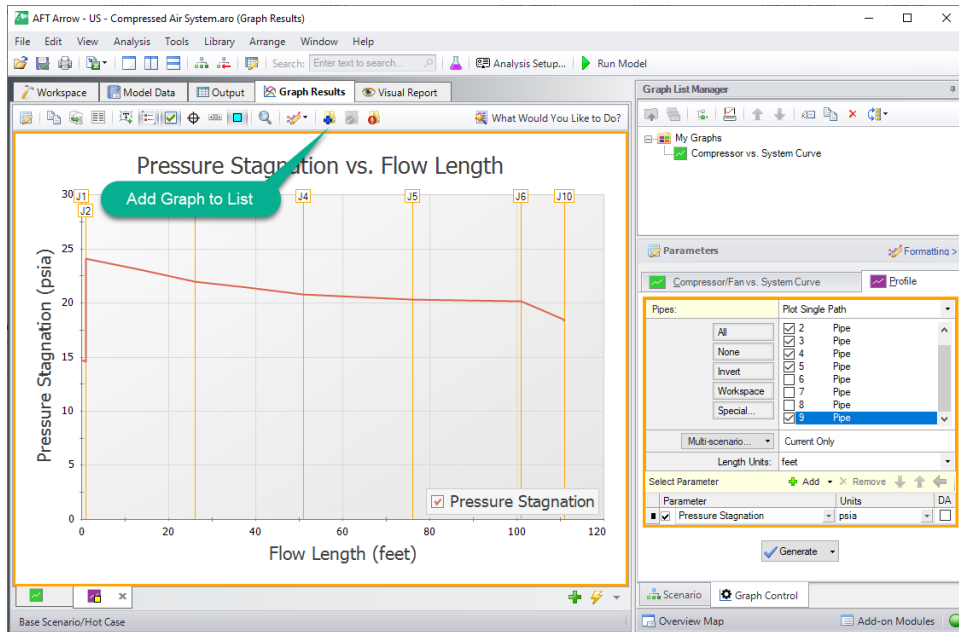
AFT Arrow - US - Compressed Air System.aro (Graph Results)

File Edit View Analysis Tools Library Arrange Window Help

Search: Enter text to search... Analysis Setup... Run Model

Workspace Model Data Output Graph Results Visual Report

What Would You Like to Do?

Pressure Stagnation vs. Flow Length

Add Graph to List

J1 J2 J4 J5 J6 J10

Pressure Stagnation (psia)

30 25 20 15 10 5 0

0 20 40 60 80 100 120

Flow Length (feet)

Pressure Stagnation

Base Scenario/Hot Case

Graph List Manager

My Graphs
Compressor vs. System Curve

Parameters

Formatting >

Compressor/Fan vs. System Curve

Profile

Pipes: Plot Single Path

| | |
|---|---|
| 2 | Pipe |
| 3 | Pipe |
| 4 | Pipe |
| 5 | Pipe |
| 6 | Pipe |
| 7 | Pipe |
| 8 | Pipe |
| 9 | Pipe |

All
None
Invert
Workspace
Special...

Multi-scenario... Current Only

Length Units: feet

Select Parameter Add Remove

| Parameter | Units | DA |
|---|---|---|
| Pressure Stagnation | psia | |

Generate

Scenario Graph Control

Overview Map Add-on Modules